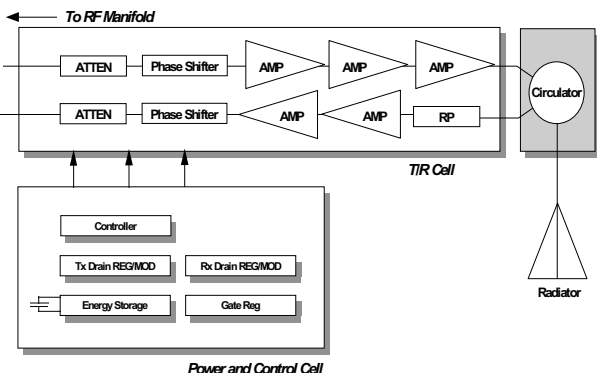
To RF Manifold

ATTEN

Phase Shifter

AMP

AMP

AMP

ATTEN

Phase Shifter

AMP

AMP

RP

Circulator

T/R Cell

Controller

Tx Drain REG/MOD

Rx Drain REG/MOD

Energy Storage

Gate Reg

Radiator

Power and Control Cell